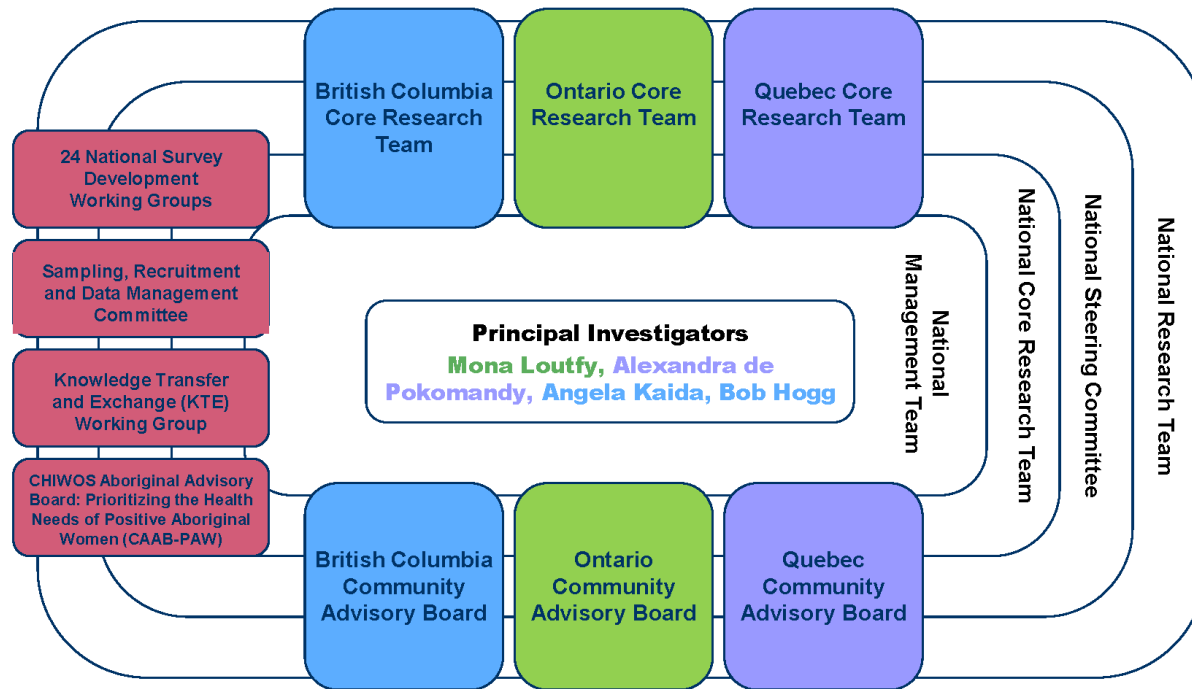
British Columbia Core Research Team

Ontario Core Research Team

Quebec Core Research Team

24 National Survey Development Working Groups

Sampling, Recruitment and Data Management Committee

Knowledge Transfer and Exchange (KTE) Working Group

CHIWOS Aboriginal Advisory Board: Prioritizing the Health Needs of Positive Aboriginal Women (CAAB-PAW)

Principal Investigators
Mona Loutfy, Alexandra de Pokomandy, Angela Kaida, Bob Hogg

National Management Team

National Core Research Team

National Steering Committee

National Research Team

British Columbia Community Advisory Board

Ontario Community Advisory Board

Quebec Community Advisory Board